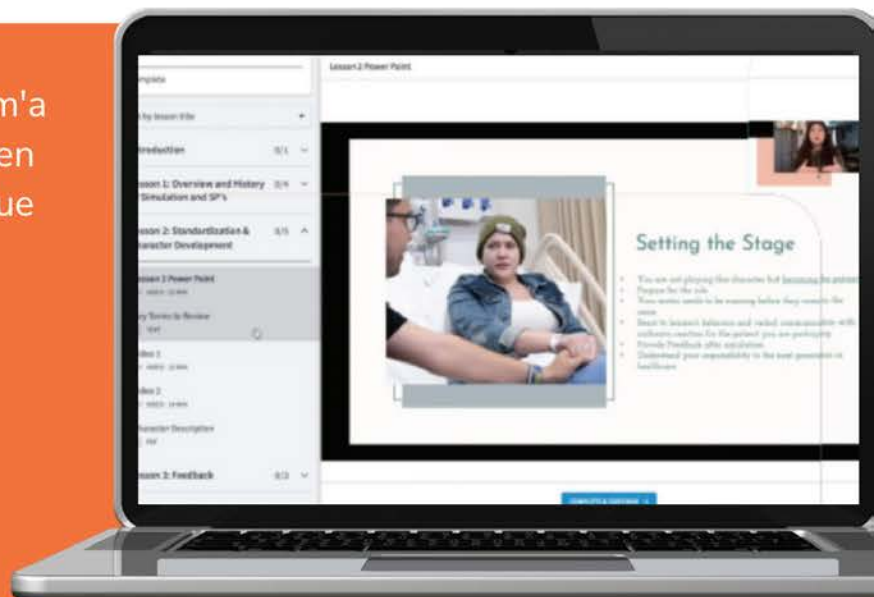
m'a
en
ue

mplete

h by lesson title

ntroduction 0/1

esson 1: Overview and History of Simulation and SP's 0/4

esson 2: Standardization & Character Development 0/5

esson 2 Power Point

ry Terms to Review

ideo 1

ideo 2

haracter Description

sson 3: Feedback 0/3

Lesson 2 Power Point

Setting the Stage

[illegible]

COMPLETE & CONTINUE